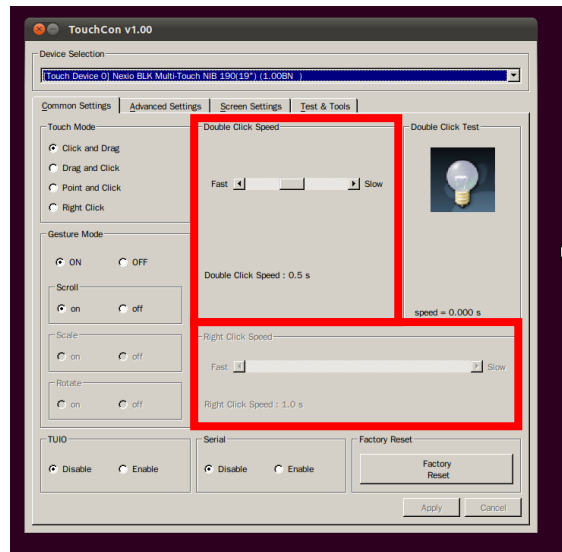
TouchCon v1.00

Device Selection
[Touch Device 0] Nexio BLK Multi-Touch NIB 190(19") (1.00BN )

Common Settings
Advanced Settings
Screen Settings
Test & Tools

Touch Mode
Click and Drag
Drag and Click
Point and Click
Right Click

Gesture Mode
ON
OFF

Scroll
on
off

Scale
on
off

Rotate
on
off

Double Click Speed
Fast
Slow
Double Click Speed : 0.5 s

Double Click Test
speed = 0.000 s

Right Click Speed
Fast
Slow
Right Click Speed : 1.0 s

TUIO
Disable
Enable

Serial
Disable
Enable

Factory Reset
Factory Reset

Apply
Cancel